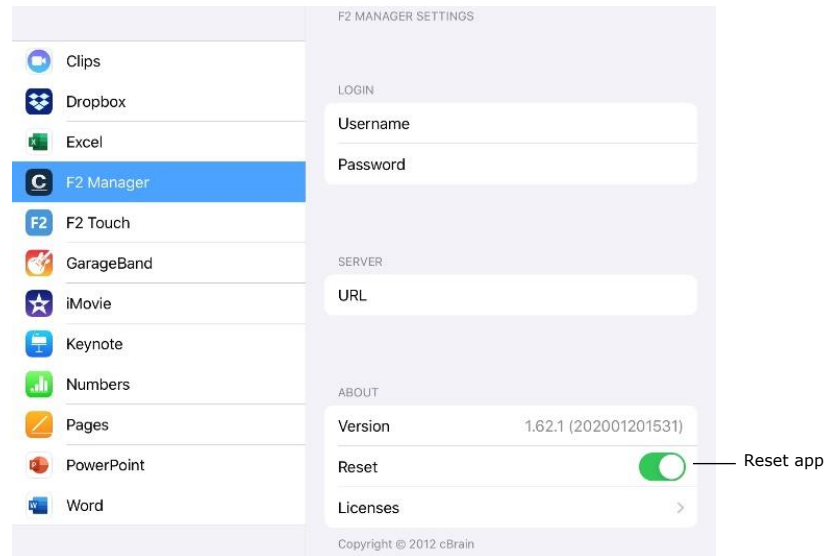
Clips
Dropbox
Excel
F2 Manager
F2 Touch
GarageBand
iMovie
Keynote
Numbers
Pages
PowerPoint
Word

F2 MANAGER SETTINGS

LOGIN
Username
Password

SERVER
URL

ABOUT
Version 1.62.1 (202001201531)
Reset
Licenses

Copyright © 2012 cBrain

Reset app